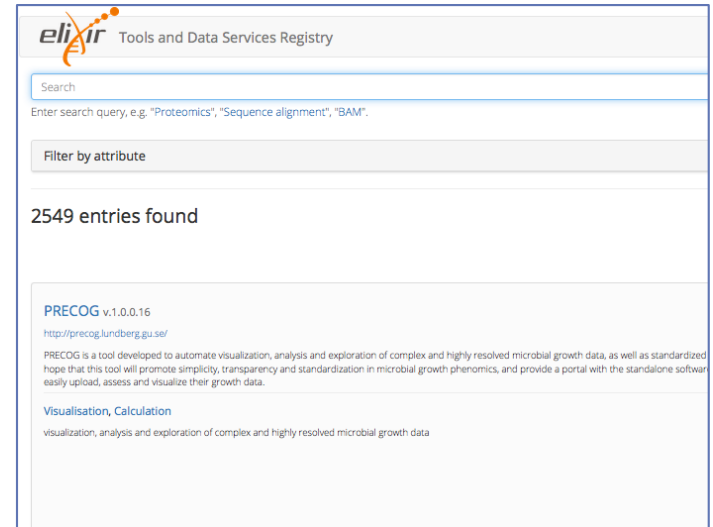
elixir Tools and Data Services Registry

Search

Enter search query, e.g. "Proteomics", "Sequence alignment", "BAM".

Filter by attribute

2549 entries found

PRECOG v.1.0.0.16

http://precog.lundberg.gu.se/

PRECOG is a tool developed to automate visualization, analysis and exploration of complex and highly resolved microbial growth data, as well as standardized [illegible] hope that this tool will promote simplicity, transparency and standardization in microbial growth phenomics, and provide a portal with the standalone softwar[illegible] easily upload, assess and visualize their growth data.

Visualisation, Calculation

visualization, analysis and exploration of complex and highly resolved microbial growth data